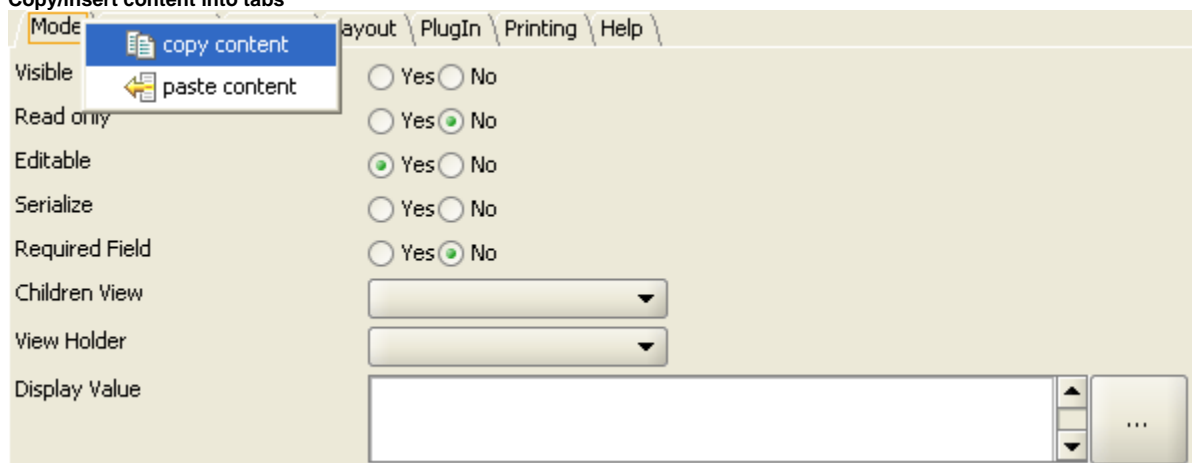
Copy/insert content into tabs

Mode | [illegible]ayout | PlugIn | Printing | Help

copy content
paste content

Visible
Yes No

Read only
Yes No

Editable
Yes No

Serialize
Yes No

Required Field
Yes No

Children View

View Holder

Display Value

...